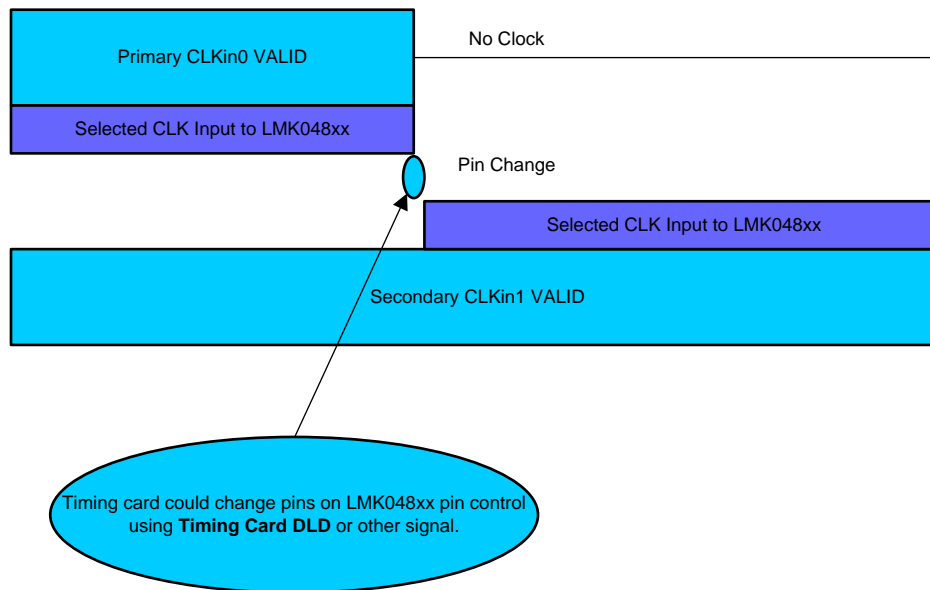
Primary CLKin0 VALID

No Clock

Selected CLK Input to LMK048xx

Pin Change

Selected CLK Input to LMK048xx

Secondary CLKin1 VALID

Timing card could change pins on LMK048xx pin control using **Timing Card DLD** or other signal.